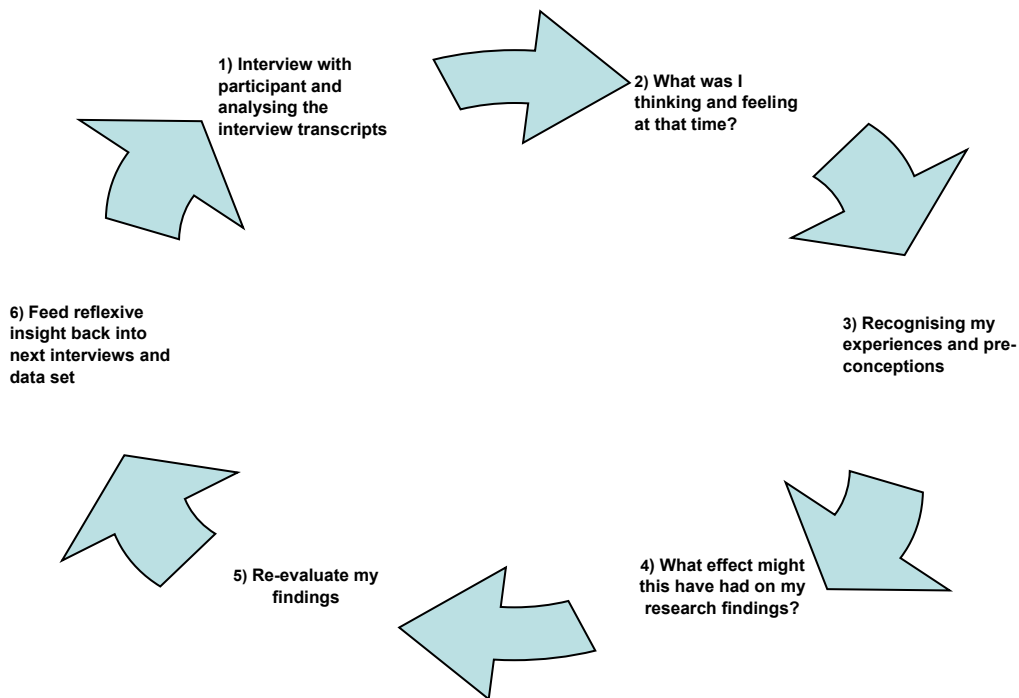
1) Interview with participant and analysing the interview transcripts

2) What was I thinking and feeling at that time?

3) Recognising my experiences and preconceptions

4) What effect might this have had on my research findings?

5) Re-evaluate my findings

6) Feed reflexive insight back into next interviews and data set